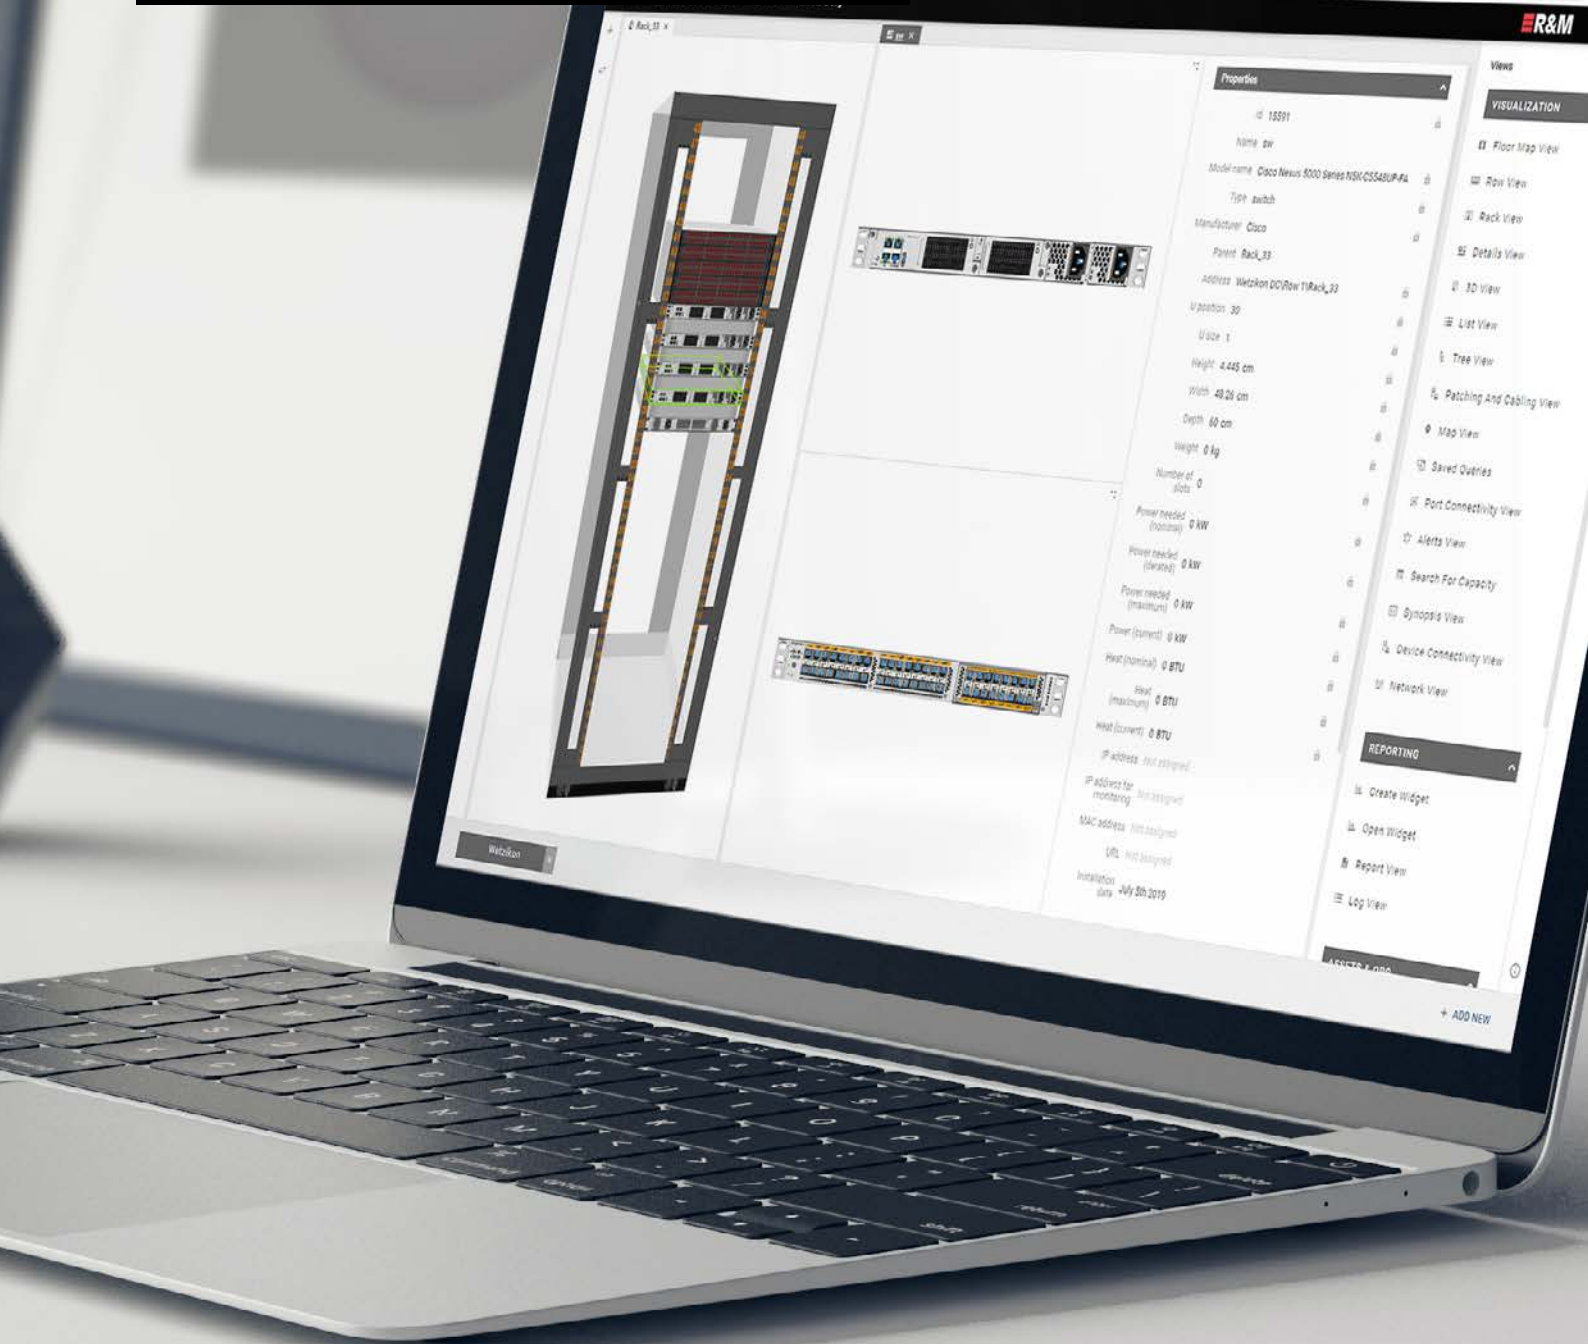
R&M

Rack_33 ×

sw ×

Properties

id 18591

Name sw

Model name Cisco Nexus 5000 Series N5K-C5548UP-FA

Type switch

Manufacturer Cisco

Parent Rack_33

Address Wetzikon DC/Row 1/Rack_33

U position 30

U size 1

Height 4.445 cm

Width 48.26 cm

Depth 60 cm

Weight 0 kg

Number of slots 0

Power needed (nominal) 0 kW

Power needed (derated) 0 kW

Power needed (maximum) 0 kW

Power (current) 0 kW

Heat (nominal) 0 BTU

Heat (maximum) 0 BTU

Heat (current) 0 BTU

IP address Not assigned

IP address for monitoring Not assigned

MAC address Not assigned

URL Not assigned

Installation date July 5th 2019

Wetzikon

Views

VISUALIZATION

Floor Map View

Row View

Rack View

Details View

3D View

List View

Tree View

Patching And Cabling View

Map View

Saved Queries

Port Connectivity View

Alerts View

Search For Capacity

Synopsis View

Device Connectivity View

Network View

REPORTING

Create Widget

Open Widget

Report View

Log View

ASSETS & ORD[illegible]

+ ADD NEW